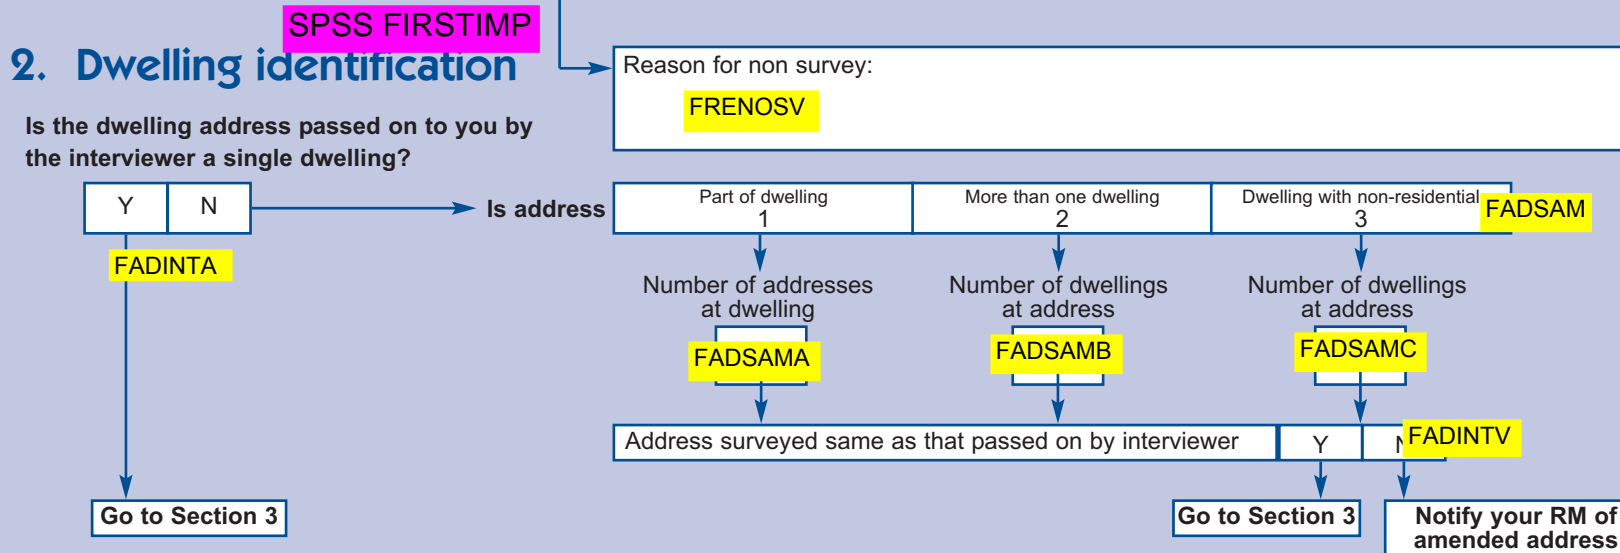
SPSS FIRSTIMP

2. Dwelling identification

Reason for non survey:

FRENOSV

Is the dwelling address passed on to you by the interviewer a single dwelling?

| Y | N |
|---|---|

FADINTA

Is address

| Part of dwelling 1 | More than one dwelling 2 | Dwelling with non-residential 3 |
|---|---|---|

FADSAM

Number of addresses at dwelling

FADSAMA

Number of dwellings at address

FADSAMB

Number of dwellings at address

FADSAMC

Address surveyed same as that passed on by interviewer

| Y | N |
|---|---|

FADINTV

Go to Section 3

Go to Section 3

Notify your RM of amended address